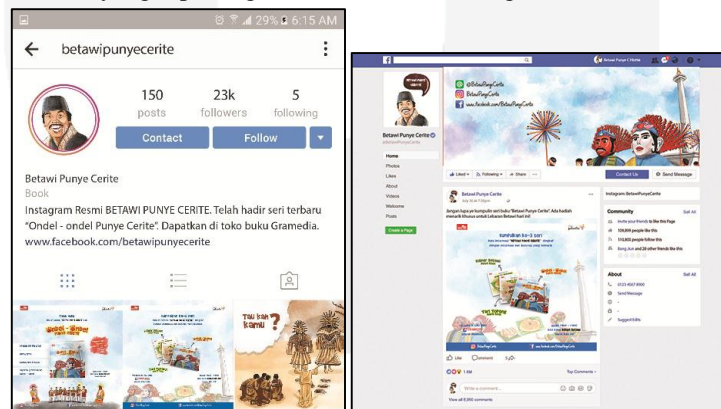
29% 6:15 AM

betawipunyecerite

150 posts

23k followers

5 following

Contact

Follow

Betawi Punye Cerite

Book

Instagram Resmi BETAWI PUNYE CERITE. Telah hadir seri terbaru "Ondel - ondel Punye Cerite". Dapatkan di toko buku Gramedia. www.facebook.com/betawipunyecerite

Tau kan kamu ?

@BetawiPunyeCerite

BetawiPunyeCerite

www.facebook.com/BetawiPunyeCerite

Betawi Punye Cerite

Home

Photos

Likes

About

Videos

Welcome

Posts

Create a Page

Liked

Following

Share

Contact Us

Send Message

Betawi Punye Cerite

Instagram BetawiPunyeCerite

Community

See All

About

See All

Like

Comment

Share

Top Comments

Write a comment...